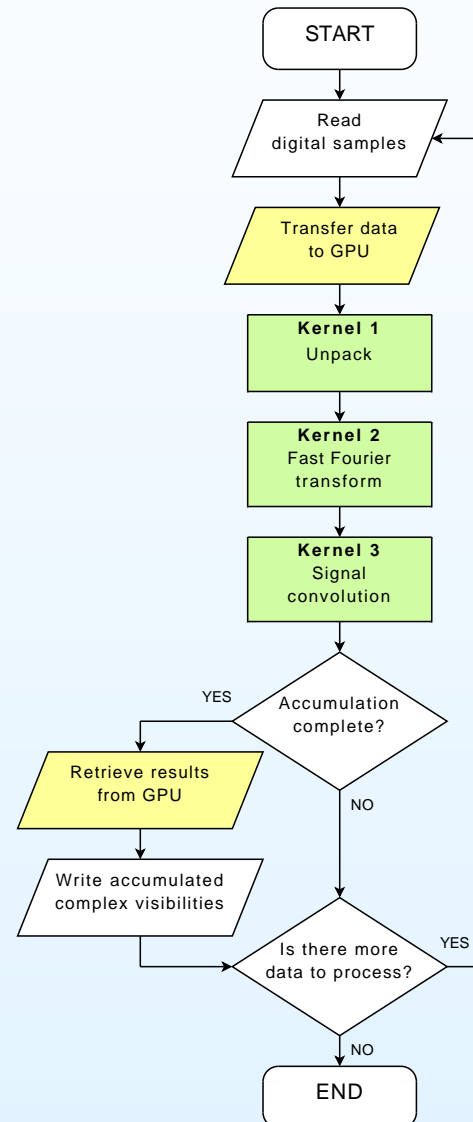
START

Read digital samples

Transfer data to GPU

Kernel 1
Unpack

Kernel 2
Fast Fourier transform

Kernel 3
Signal convolution

YES

Accumulation complete?

Retrieve results from GPU

NO

Write accumulated complex visibilities

YES

Is there more data to process?

NO

END